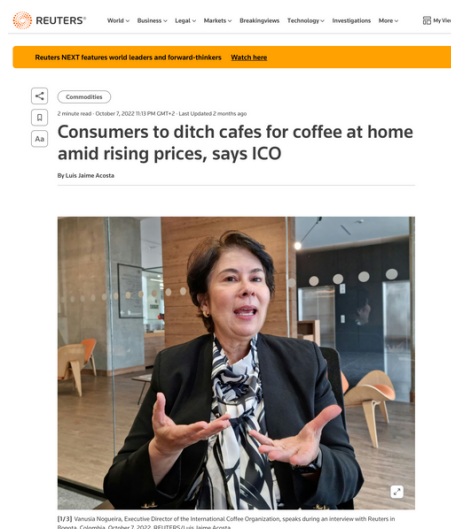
REUTERS®

World ∨ Business ∨ Legal ∨ Markets ∨ Breakingviews Technology ∨ Investigations More ∨

My Vie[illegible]

Reuters NEXT features world leaders and forward-thinkers Watch here

Commodities

2 minute read · October 7, 2022 11:13 PM GMT+2 · Last Updated 2 months ago

Aa

Consumers to ditch cafes for coffee at home amid rising prices, says ICO

By Luis Jaime Acosta

[1/3] Vanusia Nogueira, Executive Director of the International Coffee Organization, speaks during an interview with Reuters in Bogota, Colombia, October 7, 2022. REUTERS/Luis Jaime Acosta